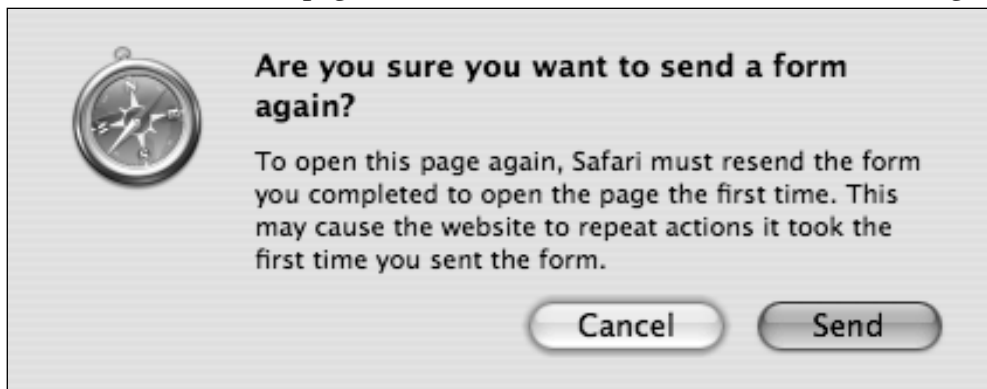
Are you sure you want to send a form again?

To open this page again, Safari must resend the form you completed to open the page the first time. This may cause the website to repeat actions it took the first time you sent the form.

Cancel

Send